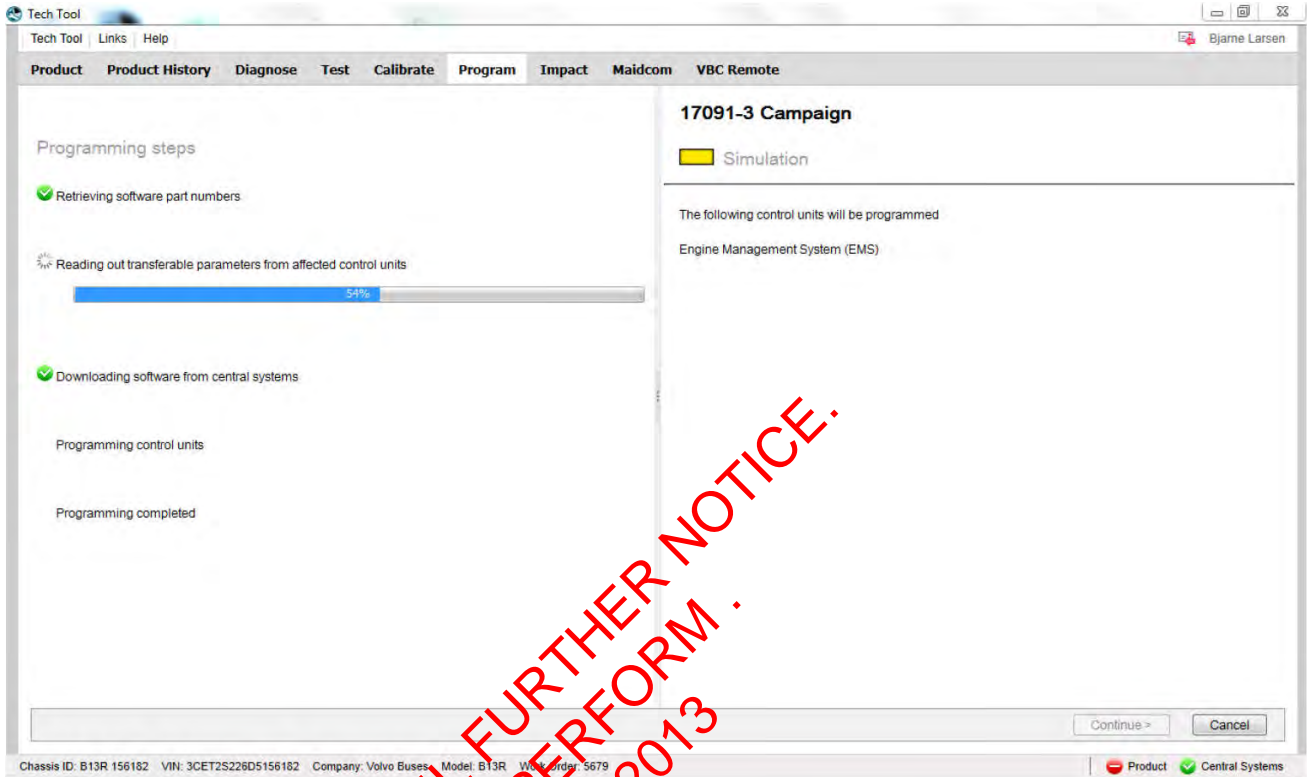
Tech Tool

Tech Tool | Links | Help

Bjarne Larsen

Product  Product History  Diagnose  Test  Calibrate  Program  Impact  Maidcom  VBC Remote

Programming steps

Retrieving software part numbers

Reading out transferable parameters from affected control units

54%

Downloading software from central systems

Programming control units

Programming completed

17091-3 Campaign

Simulation

The following control units will be programmed

Engine Management System (EMS)

FURTHER NOTICE.

ERFORM .

2013

Continue >

Cancel

Chassis ID: B13R 156182  VIN: 3CET2S226D5156182  Company: Volvo Buses  Model: B13R  Work Order: 5679

Product  Central Systems